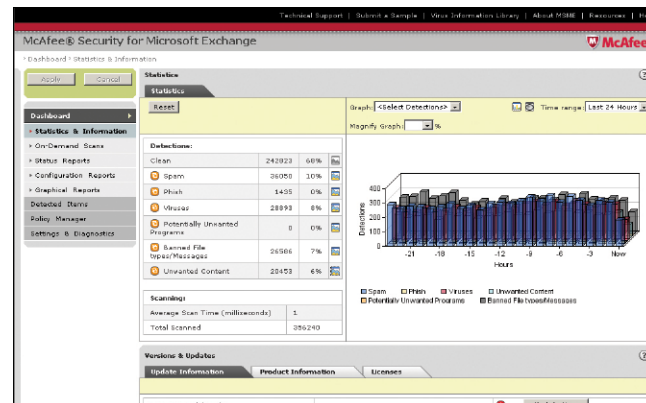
Technical Support | Submit a Sample | Virus Information Library | About MSME | Resources | H

McAfee® Security for Microsoft Exchange

McAfee

› Dashboard › Statistics & Information

Apply Cancel

Dashboard
› Statistics & Information
› On-Demand Scans
› Status Reports
› Configuration Reports
› Graphical Reports
Detected Items
Policy Manager
Settings & Diagnostics

Statistics

Statistics

Reset

Graph: <Select Detections> Time range: Last 24 Hours

Magnify Graph: %

Detections:

| Clean | 242023 | 60% |
|---|---|---|
| Spam | 36050 | 10% |
| Phish | 1435 | 0% |
| Viruses | 28898 | 8% |
| Potentially Unwanted Programs | 0 | 0% |
| Banned File types/Messages | 26506 | 7% |
| Unwanted Content | 20453 | 6% |

Scanning:

| Average Scan Time (milliseconds) | 1 |
|---|---|
| Total Scanned | 356240 |

400
300
200
100
0
Detections
-21 -18 -15 -12 -9 -6 -3 Now
Hours

Spam Phish Viruses Unwanted Content
Potentially Unwanted Programs Banned File types/Messages

Versions & Updates

Update Information Product Information Licenses